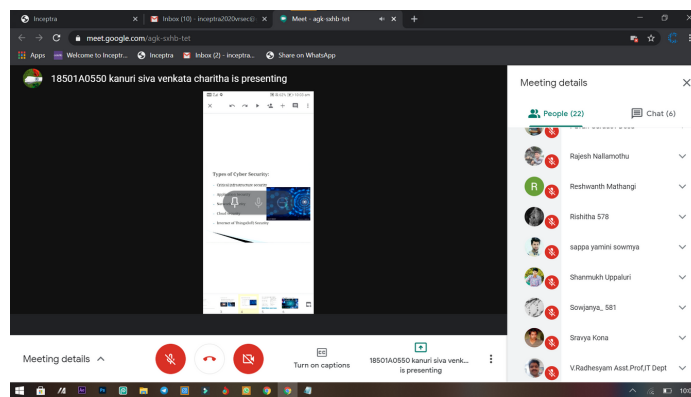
Inceptra | Inbox (10) - inceptra2020vrsec@ | Meet - agk-sxhb-tet

meet.google.com/agk-sxhb-tet

Apps | Welcome to Inceptr... | Inceptra | Inbox (2) - inceptra... | Share on WhatsApp

18501A0550 kanuri siva venkata charitha is presenting

Types of Cyber Security:

Critical infrastructure security

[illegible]

Cloud Security

Internet of Things(IoT) Security

Meeting details

People (22)

Chat (6)

Rajesh Nallamothu

Reshwanth Mathangi

Rishitha 578

sappa yamini sowmya

Shanmukh Uppaluri

Sowjanya_ 581

Sravya Kona

V.Radhesyam Asst.Prof,IT Dept

Meeting details

Turn on captions

18501A0550 kanuri siva venk... is presenting